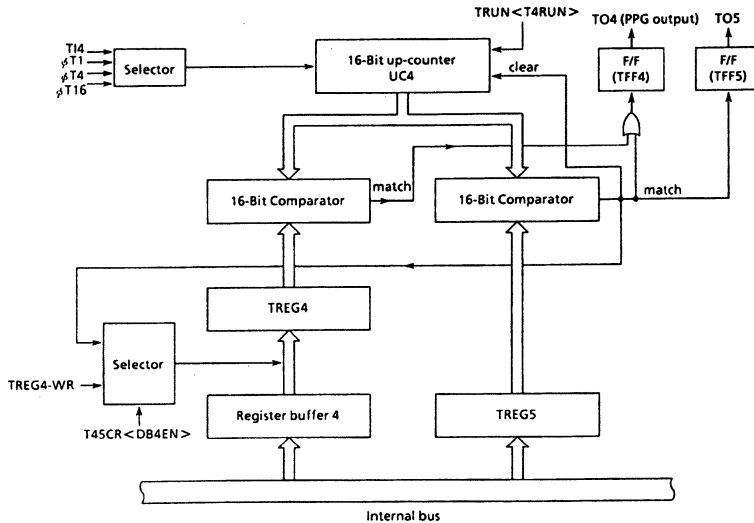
TRUN < T4RUN >

TO4 (PPG output)

TO5

TI4
$\phi$T1
$\phi$T4
$\phi$T16

Selector

16-Bit up-counter
UC4

clear

F/F
(TFF4)

F/F
(TFF5)

16-Bit Comparator

match

16-Bit Comparator

match

TREG4

Selector

TREG4-WR

T45CR < DB4EN >

Register buffer 4

TREG5

Internal bus